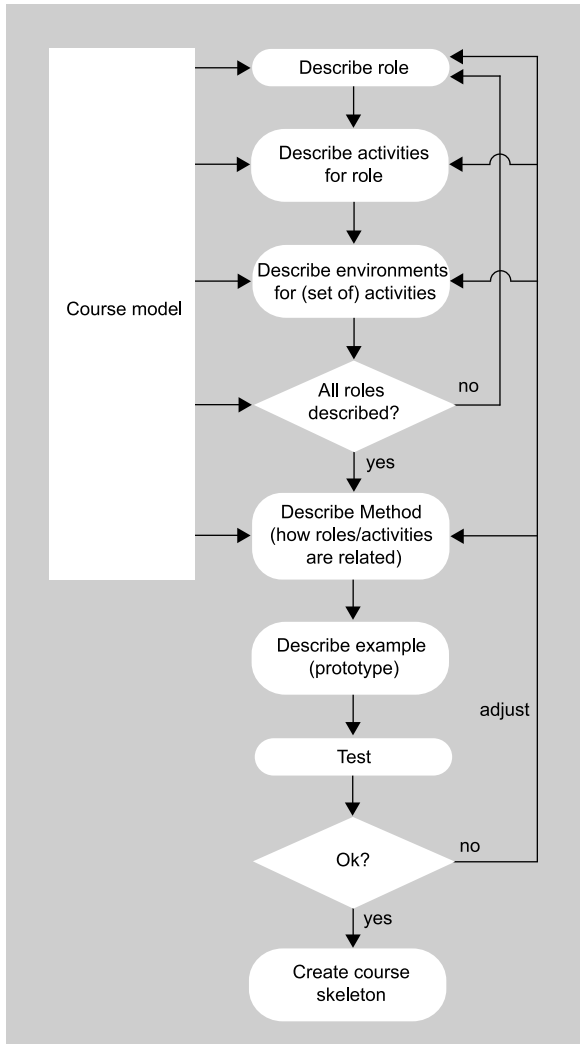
Course model

Describe role

Describe activities for role

Describe environments for (set of) activities

All roles described?

no

yes

Describe Method (how roles/activities are related)

Describe example (prototype)

adjust

Test

Ok?

no

yes

Create course skeleton